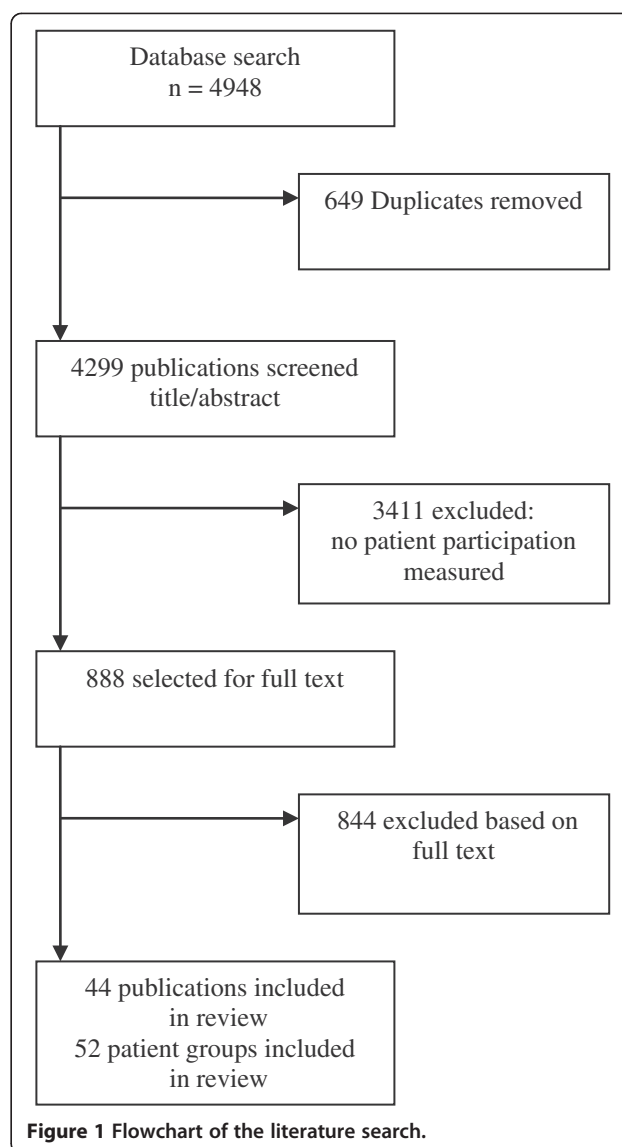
Database search
n = 4948

649 Duplicates removed

4299 publications screened title/abstract

3411 excluded: no patient participation measured

888 selected for full text

844 excluded based on full text

44 publications included in review
52 patient groups included in review

Figure 1 Flowchart of the literature search.